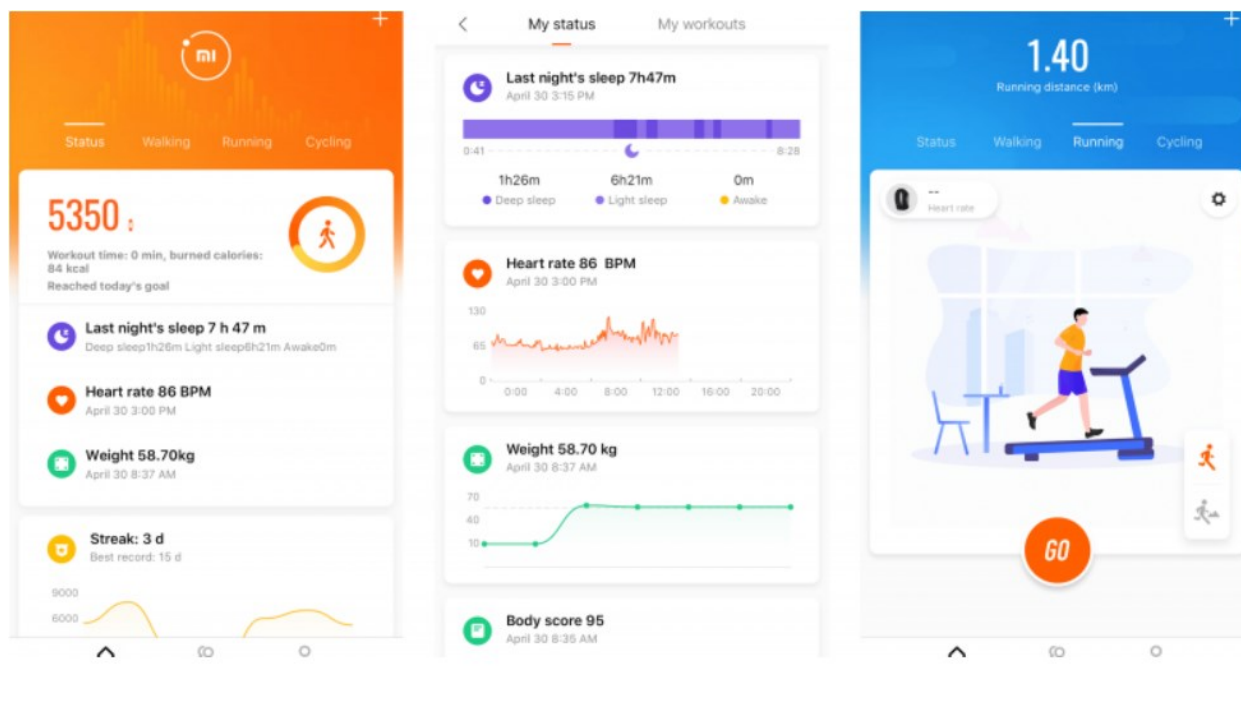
+

mi

Status Walking Running Cycling

5350 :

Workout time: 0 min, burned calories: 84 kcal

Reached today's goal

Last night's sleep 7 h 47 m

Deep sleep1h26m Light sleep6h21m Awake0m

Heart rate 86 BPM

April 30 3:00 PM

Weight 58.70kg

April 30 8:37 AM

Streak: 3 d

Best record: 15 d

9000

6000

<

My status My workouts

Last night's sleep 7h47m

April 30 3:15 PM

0:41 8:28

1h26m 6h21m 0m

Deep sleep Light sleep Awake

Heart rate 86 BPM

April 30 3:00 PM

130

65

0

0:00 4:00 8:00 12:00 16:00 20:00

Weight 58.70 kg

April 30 8:37 AM

70

40

10

Body score 95

April 30 8:35 AM

+

1.40

Running distance (km)

Status Walking Running Cycling

--

Heart rate

GO